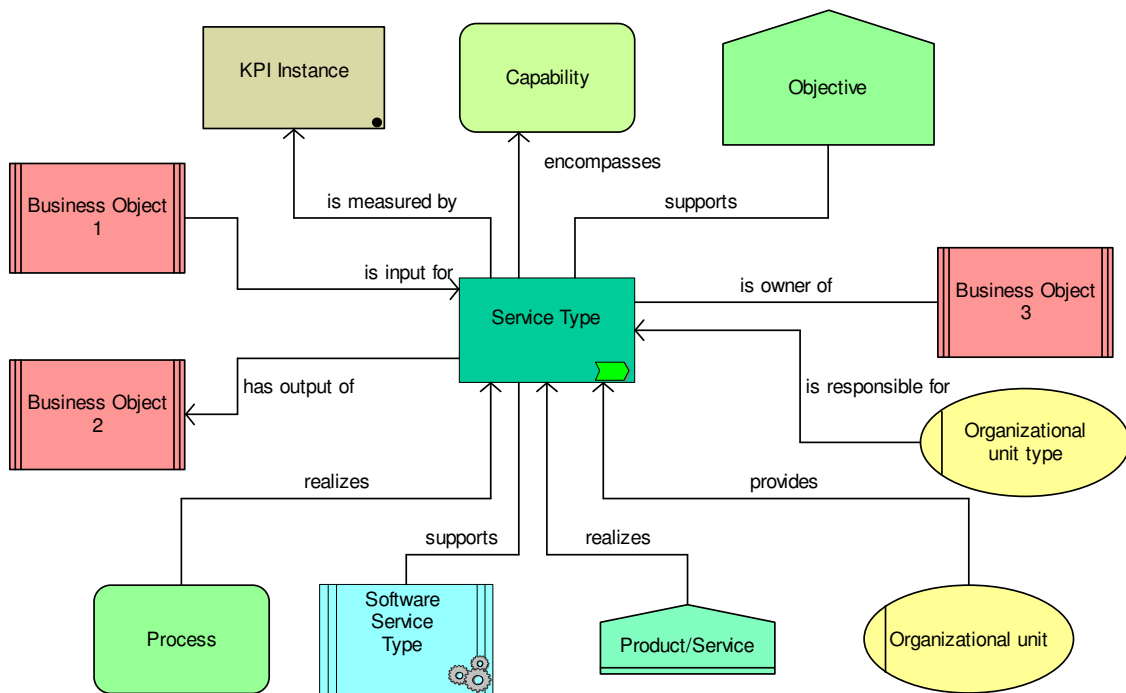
KPI Instance

Capability

Objective

encompasses

Business Object 1

is measured by

supports

is input for

Service Type

is owner of

Business Object 3

Business Object 2

has output of

is responsible for

Organizational unit type

realizes

provides

supports

realizes

Process

Software Service Type

Product/Service

Organizational unit